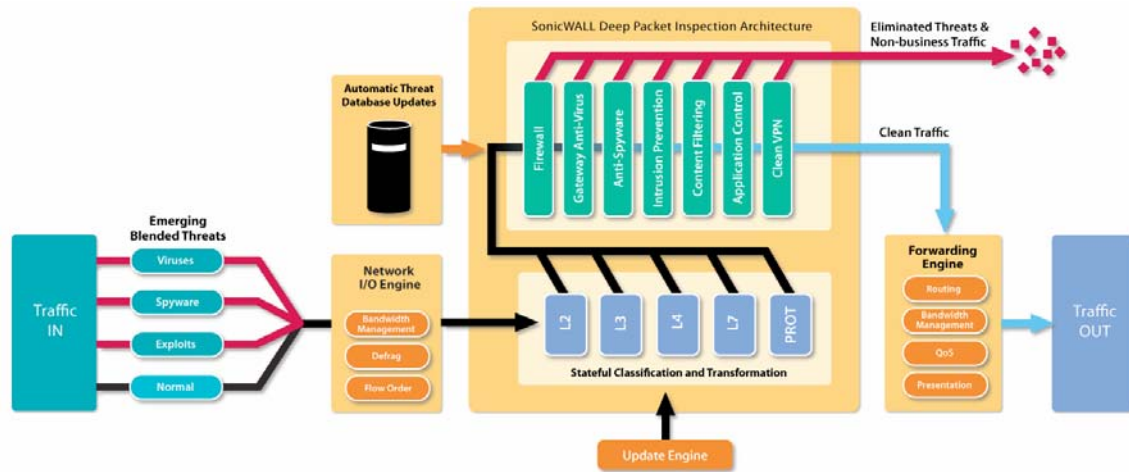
SonicWALL Deep Packet Inspection Architecture

Eliminated Threats & Non-business Traffic

Automatic Threat Database Updates

Firewall

Gateway Anti-Virus

Anti-Spyware

Intrusion Prevention

Content Filtering

Application Control

Clean VPN

Clean Traffic

Emerging Blended Threats

Traffic IN

Viruses

Spyware

Exploits

Normal

Network I/O Engine

Bandwidth Management

Defrag

Flow Order

L2

L3

L4

L7

PROT

Stateful Classification and Transformation

Forwarding Engine

Routing

Bandwidth Management

QoS

Presentation

Traffic OUT

Update Engine